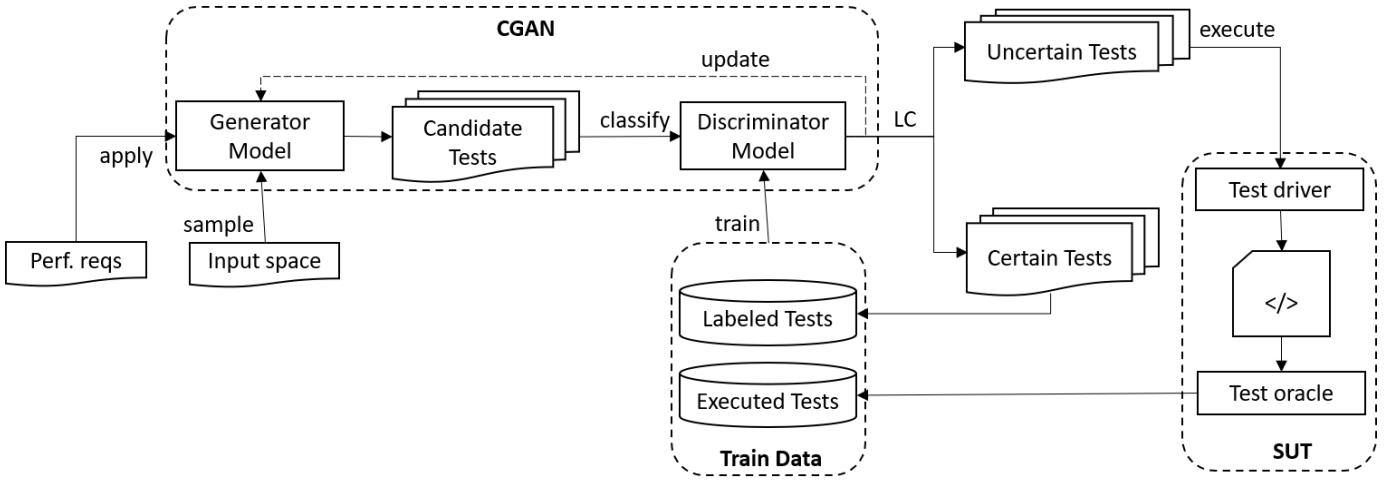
CGAN

update

apply

Generator Model

Candidate Tests

classify

Discriminator Model

LC

Uncertain Tests

execute

sample

Perf. reqs

Input space

train

Certain Tests

Test driver

</>

Labeled Tests

Executed Tests

Test oracle

Train Data

SUT